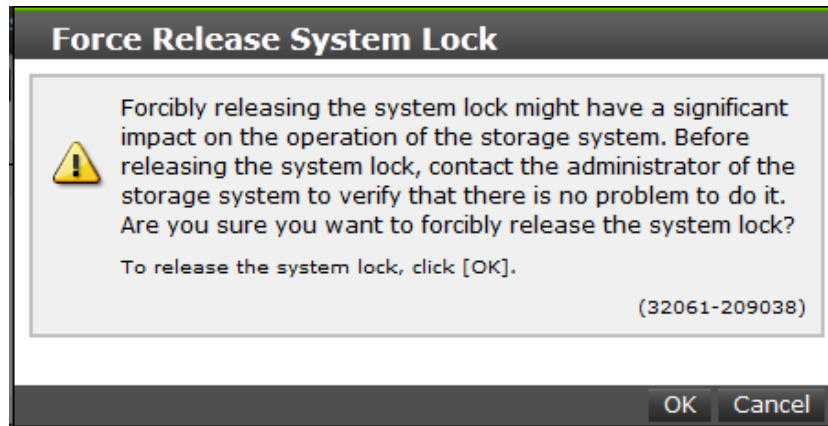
Force Release System Lock

Forcibly releasing the system lock might have a significant impact on the operation of the storage system. Before releasing the system lock, contact the administrator of the storage system to verify that there is no problem to do it. Are you sure you want to forcibly release the system lock?

To release the system lock, click [OK].

(32061-209038)

OK Cancel